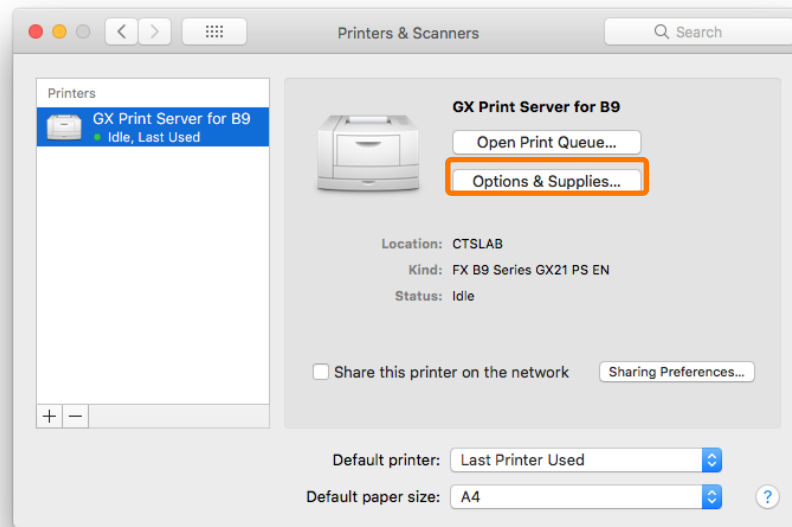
Printers & Scanners

Search

Printers

GX Print Server for B9
Idle, Last Used

+ −

GX Print Server for B9

Open Print Queue...

Options & Supplies...

Location: CTSLAB

Kind: FX B9 Series GX21 PS EN

Status: Idle

Share this printer on the network

Sharing Preferences...

Default printer: Last Printer Used

Default paper size: A4

?